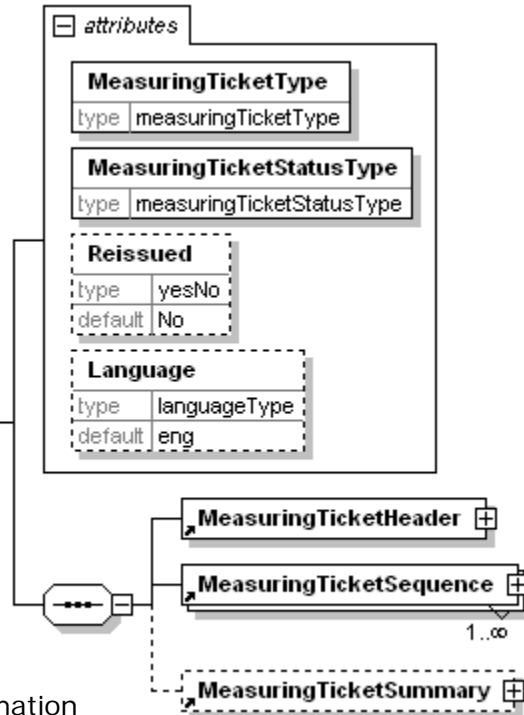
attributes

MeasuringTicketType

| type | measuringTicketType |
|---|---|

MeasuringTicketStatusType

| type | measuringTicketStatusType |
|---|---|

Reissued

| type | yesNo |
|---|---|
| default | No |

Language

| type | languageType |
|---|---|
| default | eng |

MeasuringTicketHeader

MeasuringTicketSequence

1..∞

MeasuringTicketSummary

nation